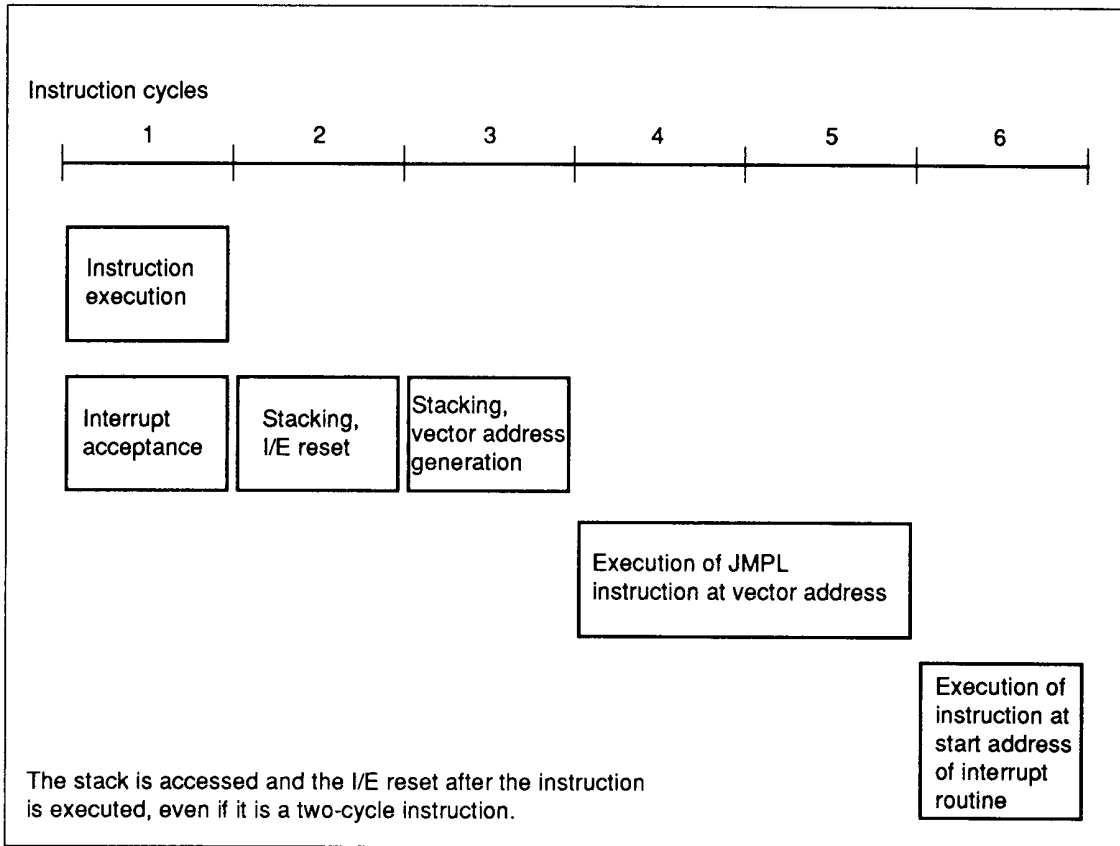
Instruction cycles

1 2 3 4 5 6

Instruction execution

Interrupt acceptance

Stacking, I/E reset

Stacking, vector address generation

Execution of JMPL instruction at vector address

Execution of instruction at start address of interrupt routine

The stack is accessed and the I/E reset after the instruction is executed, even if it is a two-cycle instruction.